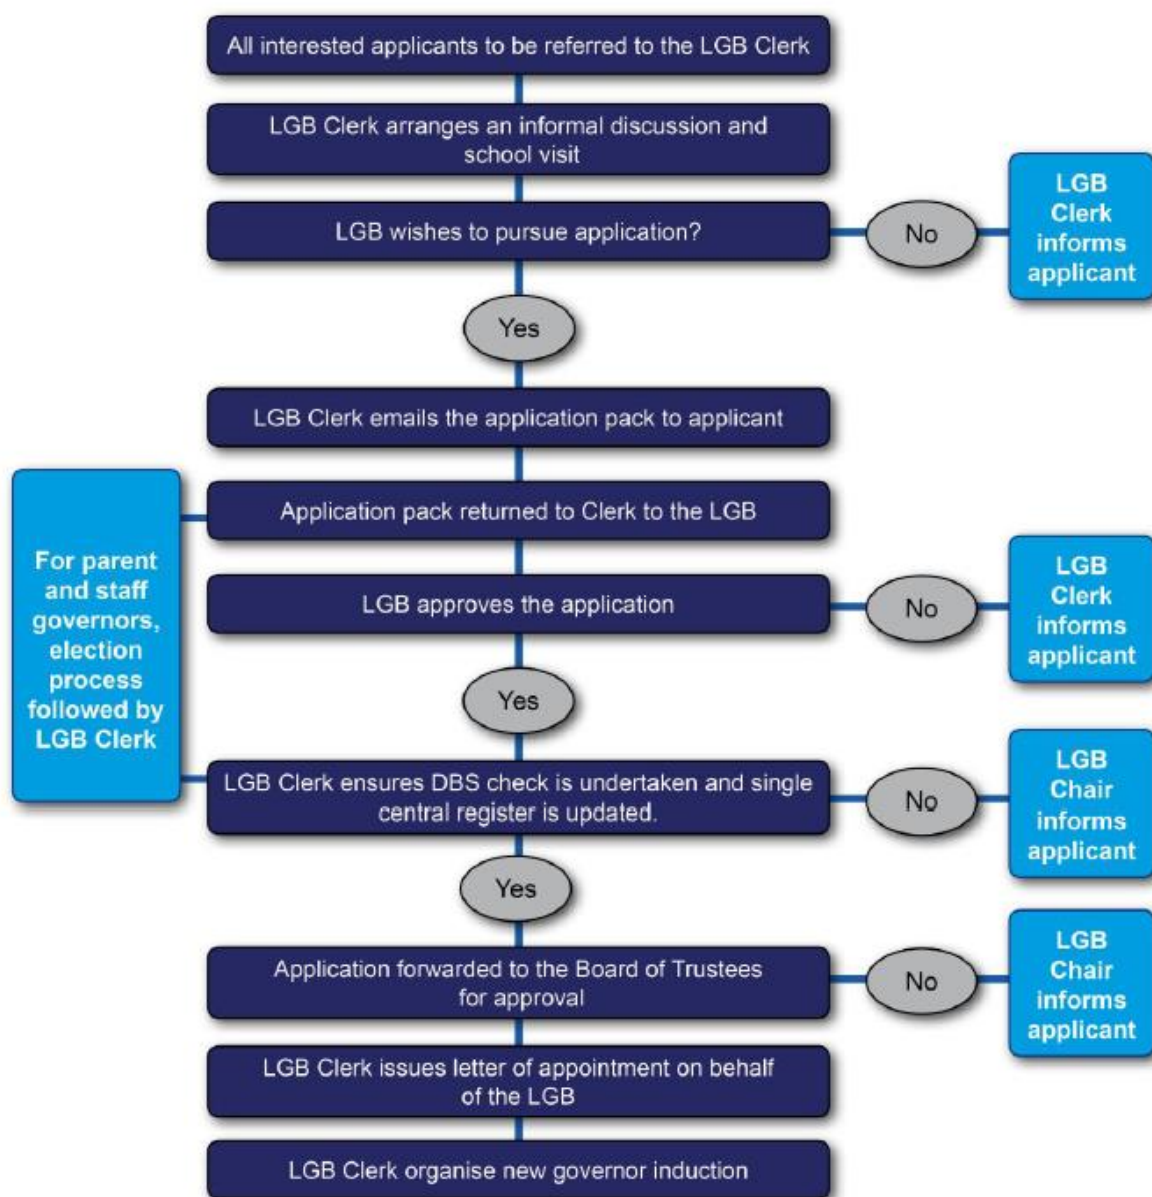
All interested applicants to be referred to the LGB Clerk

LGB Clerk arranges an informal discussion and school visit

LGB wishes to pursue application?

No

LGB Clerk informs applicant

Yes

LGB Clerk emails the application pack to applicant

Application pack returned to Clerk to the LGB

For parent and staff governors, election process followed by LGB Clerk

LGB approves the application

No

LGB Clerk informs applicant

Yes

LGB Clerk ensures DBS check is undertaken and single central register is updated.

No

LGB Chair informs applicant

Yes

Application forwarded to the Board of Trustees for approval

No

LGB Chair informs applicant

LGB Clerk issues letter of appointment on behalf of the LGB

LGB Clerk organise new governor induction